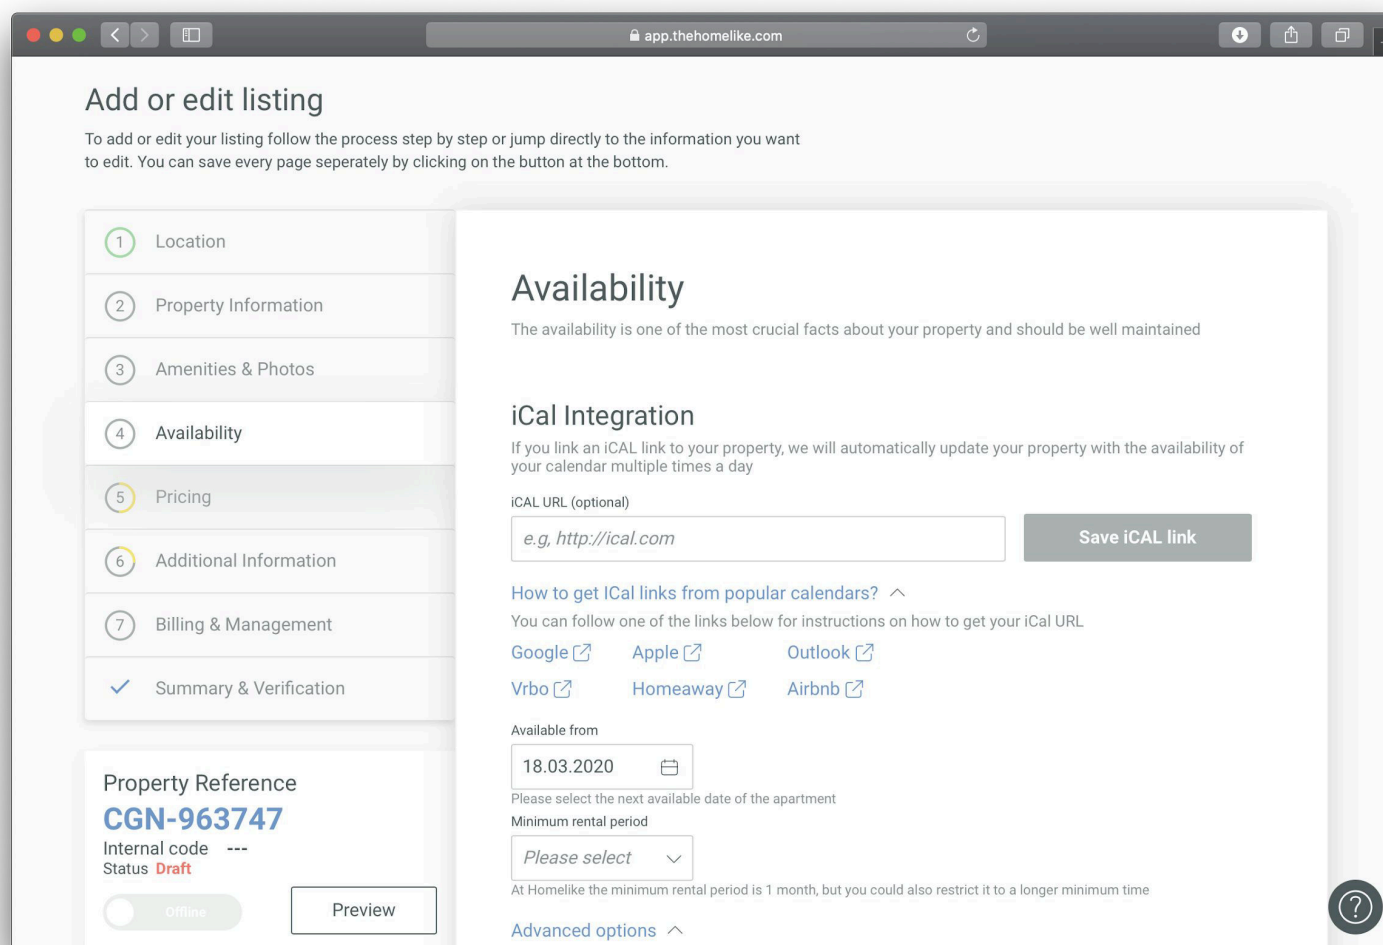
app.thehomelike.com

Add or edit listing

To add or edit your listing follow the process step by step or jump directly to the information you want to edit. You can save every page seperately by clicking on the button at the bottom.

1 Location
2 Property Information
3 Amenities & Photos
4 Availability
5 Pricing
6 Additional Information
7 Billing & Management
Summary & Verification

Property Reference
CGN-963747
Internal code ---
Status Draft

Offline

Preview

Availability

The availability is one of the most crucial facts about your property and should be well maintained

iCal Integration

If you link an iCAL link to your property, we will automatically update your property with the availability of your calendar multiple times a day

iCAL URL (optional)

e.g, http://ical.com

Save iCAL link

How to get ICal links from popular calendars?

You can follow one of the links below for instructions on how to get your iCal URL

Google Apple Outlook
Vrbo Homeaway Airbnb

Available from

18.03.2020

Please select the next available date of the apartment

Minimum rental period

Please select

At Homelike the minimum rental period is 1 month, but you could also restrict it to a longer minimum time

Advanced options